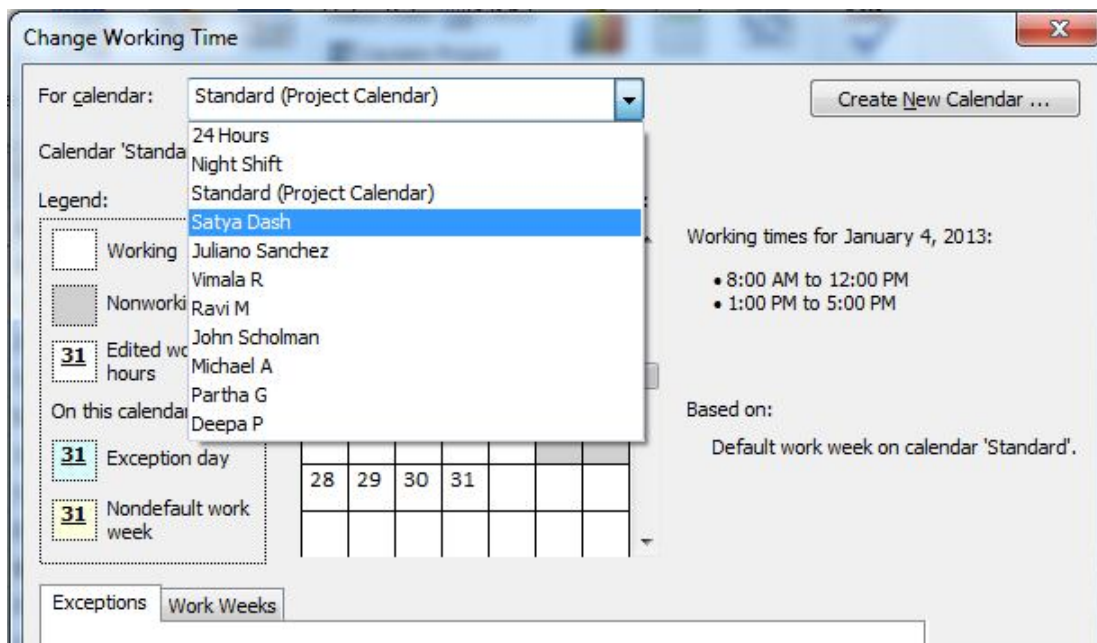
Change Working Time

For calendar: Standard (Project Calendar)

Create New Calendar ...

Calendar 'Standa

24 Hours
Night Shift
Standard (Project Calendar)
Satya Dash
Juliano Sanchez
Vimala R
Ravi M
John Scholman
Michael A
Partha G
Deepa P

Legend:

Working

Nonworki

31 Edited wo hours

On this calendar

31 Exception day

31 Nondefault work week

| 28 | 29 | 30 | 31 | | | |
|---|---|---|---|---|---|---|

Working times for January 4, 2013:

• 8:00 AM to 12:00 PM
• 1:00 PM to 5:00 PM

Based on:

Default work week on calendar 'Standard'.

Exceptions | Work Weeks